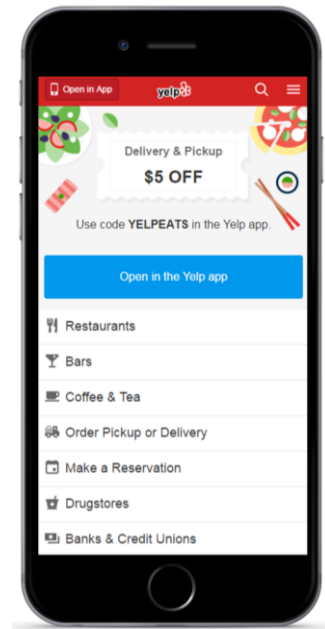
Open in App

yelp

Delivery & Pickup

$5 OFF

Use code YELPEATS in the Yelp app.

Open in the Yelp app

Restaurants

Bars

Coffee & Tea

Order Pickup or Delivery

Make a Reservation

Drugstores

Banks & Credit Unions